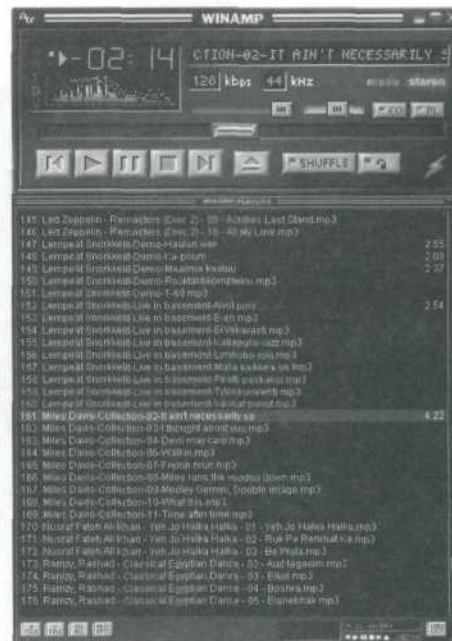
WINAMP

02:14

CTION-02-IT AIN'T NECESSARILY S

126 kbps 44 kHz mono stereo

EQ PL

SHUFFLE

145. Led Zeppelin - Remasters (Disc 2) - 09 - Achilles Last Stand.mp3
146. Led Zeppelin - Remasters (Disc 2) - 10 - All My Love.mp3
147. Lemmpeat Snorkkeli-Demo-Haukut.wav 2:55
148. Lemmpeat Snorkkeli-Demo-Ka-pinum 2:03
149. Lemmpeat Snorkkeli-Demo-Maailma kiertuu 2:37
150. Lemmpeat Snorkkeli-Demo-Rouskattaikomzteeku.mp3
151. Lemmpeat Snorkkeli-Demo-1-40.mp3
152. Lemmpeat Snorkkeli-Live in basement-Airol.puno 2:54
153. Lemmpeat Snorkkeli-Live in basement-E-en.mp3
154. Lemmpeat Snorkkeli-Live in basement-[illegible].mp3
155. Lemmpeat Snorkkeli-Live in basement-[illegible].mp3
156. Lemmpeat Snorkkeli-Live in basement-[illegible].mp3
157. Lemmpeat Snorkkeli-Live in basement-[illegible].mp3
158. Lemmpeat Snorkkeli-Live in basement-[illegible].mp3
159. Lemmpeat Snorkkeli-Live in basement-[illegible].mp3
160. Lemmpeat Snorkkeli-Live in basement-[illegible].mp3
161. Miles Davis-Collection-02-It ain't necessarily so 4:22
162. Miles Davis-Collection-03-I thought about you.mp3
163. Miles Davis-Collection-04-Devil may care.mp3
164. Miles Davis-Collection-06-Walkin.mp3
165. Miles Davis-Collection-07-Frelon brun.mp3
166. Miles Davis-Collection-08-Miles runs the voodoo down.mp3
167. Miles Davis-Collection-09-Medley Gemini, Double image.mp3
168. Miles Davis-Collection-10-What it is.mp3
169. Miles Davis-Collection-11-Time after time.mp3
170. Nusrat Fateh Ali Khan - Yeh Jo Halka Halka - 01 - Yeh Jo Halka Halka.mp3
171. Nusrat Fateh Ali Khan - Yeh Jo Halka Halka - 02 - Rukh Pe Rehmat ka.mp3
172. Nusrat Fateh Ali Khan - Yeh Jo Halka Halka - 03 - Be Wafa.mp3
173. Ramzy, Rashad - Classical Egyptian Dance - 02 - Aud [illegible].mp3
174. Ramzy, Rashad - Classical Egyptian Dance - 03 - Eikol.mp3
175. Ramzy, Rashad - Classical Egyptian Dance - 04 - Boshra.mp3
176. Ramzy, Rashad - Classical Egyptian Dance - 05 - Elshebhak.mp3